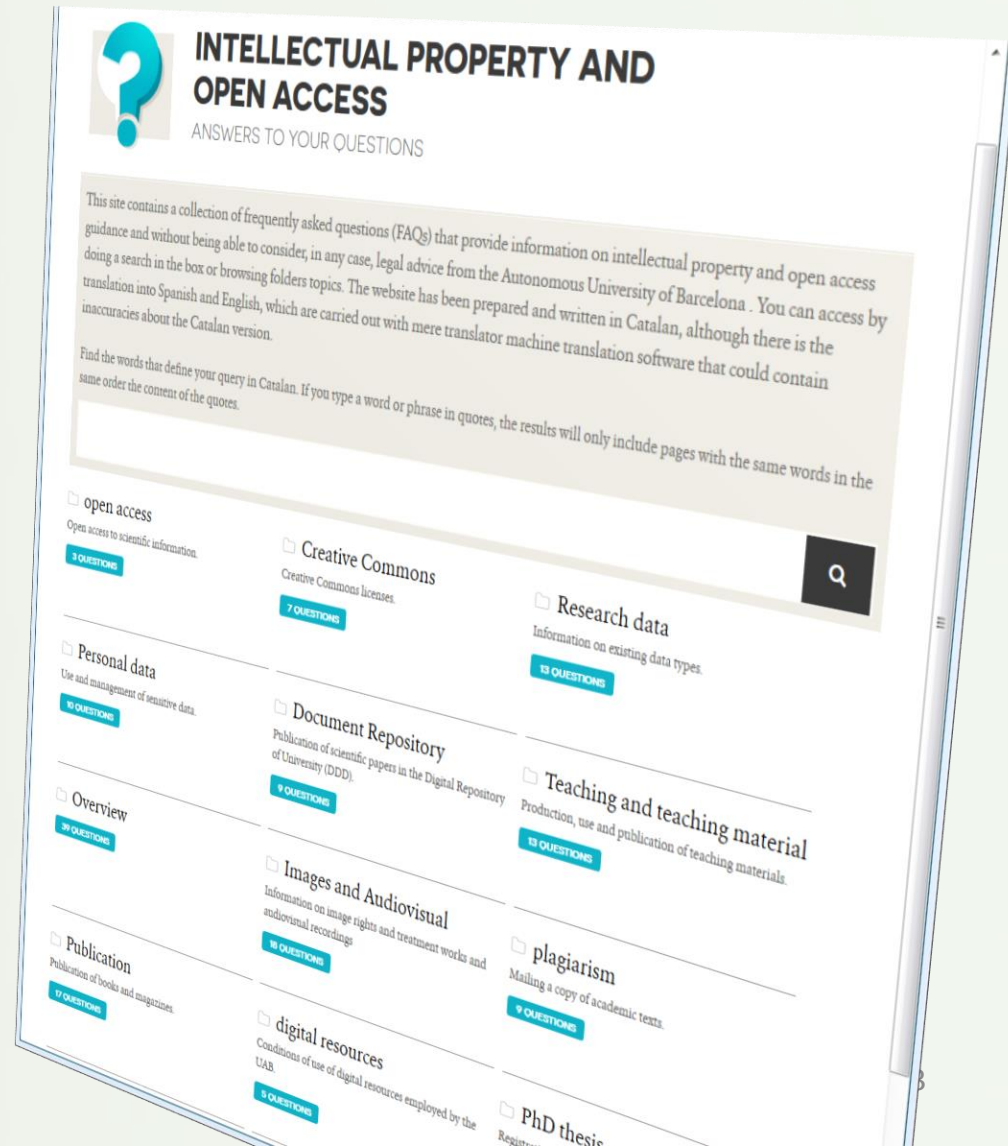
INTELLECTUAL PROPERTY AND OPEN ACCESS

ANSWERS TO YOUR QUESTIONS

This site contains a collection of frequently asked questions (FAQs) that provide information on intellectual property and open access guidance and without being able to consider, in any case, legal advice from the Autonomous University of Barcelona . You can access by doing a search in the box or browsing folders topics. The website has been prepared and written in Catalan, although there is the translation into Spanish and English, which are carried out with mere translator machine translation software that could contain inaccuracies about the Catalan version.

Find the words that define your query in Catalan. If you type a word or phrase in quotes, the results will only include pages with the same words in the same order the content of the quotes.

open access
Open access to scientific information.
3 QUESTIONS

Creative Commons
Creative Commons licenses.
7 QUESTIONS

Research data
Information on existing data types.
13 QUESTIONS

Personal data
Use and management of sensitive data.
10 QUESTIONS

Document Repository
Publication of scientific papers in the Digital Repository of University (DDD).
9 QUESTIONS

Teaching and teaching material
Production, use and publication of teaching materials.
13 QUESTIONS

Overview
39 QUESTIONS

Images and Audiovisual
Information on image rights and treatment works and audiovisual recordings
18 QUESTIONS

Publication
Publication of books and magazines.
17 QUESTIONS

plagiarism
Mailing a copy of academic texts.
9 QUESTIONS

digital resources
Conditions of use of digital resources employed by the UAB.
5 QUESTIONS

PhD thesis
Regist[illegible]